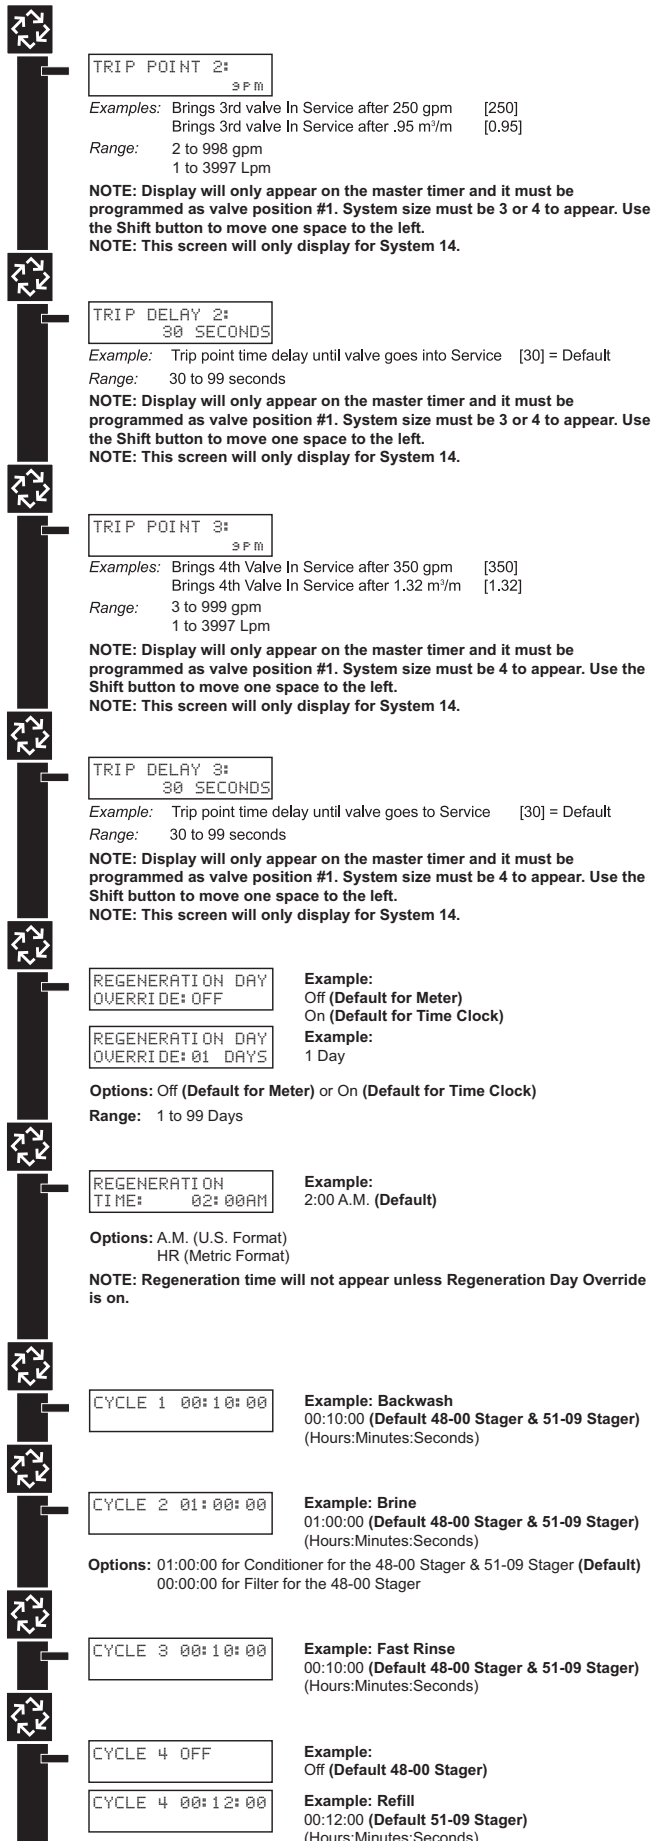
TRIP POINT 2:
gpm

Examples: Brings 3rd valve In Service after 250 gpm [250]
Brings 3rd valve In Service after .95 m³/m [0.95]
Range: 2 to 998 gpm
1 to 3997 Lpm

NOTE: Display will only appear on the master timer and it must be programmed as valve position #1. System size must be 3 or 4 to appear. Use the Shift button to move one space to the left.
NOTE: This screen will only display for System 14.

TRIP DELAY 2:
30 SECONDS

Example: Trip point time delay until valve goes into Service [30] = Default
Range: 30 to 99 seconds

NOTE: Display will only appear on the master timer and it must be programmed as valve position #1. System size must be 3 or 4 to appear. Use the Shift button to move one space to the left.
NOTE: This screen will only display for System 14.

TRIP POINT 3:
gpm

Examples: Brings 4th Valve In Service after 350 gpm [350]
Brings 4th Valve In Service after 1.32 m³/m [1.32]
Range: 3 to 999 gpm
1 to 3997 Lpm

NOTE: Display will only appear on the master timer and it must be programmed as valve position #1. System size must be 4 to appear. Use the Shift button to move one space to the left.
NOTE: This screen will only display for System 14.

TRIP DELAY 3:
30 SECONDS

Example: Trip point time delay until valve goes to Service [30] = Default
Range: 30 to 99 seconds

NOTE: Display will only appear on the master timer and it must be programmed as valve position #1. System size must be 4 to appear. Use the Shift button to move one space to the left.
NOTE: This screen will only display for System 14.

REGENERATION DAY
OVERRIDE: OFF

Example:
Off (Default for Meter)
On (Default for Time Clock)

REGENERATION DAY
OVERRIDE: 01 DAYS

Example:
1 Day

Options: Off (Default for Meter) or On (Default for Time Clock)
Range: 1 to 99 Days

REGENERATION
TIME: 02:00AM

Example:
2:00 A.M. (Default)

Options: A.M. (U.S. Format)
HR (Metric Format)

NOTE: Regeneration time will not appear unless Regeneration Day Override is on.

CYCLE 1 00:10:00

Example: Backwash
00:10:00 (Default 48-00 Stager & 51-09 Stager)
(Hours:Minutes:Seconds)

CYCLE 2 01:00:00

Example: Brine
01:00:00 (Default 48-00 Stager & 51-09 Stager)
(Hours:Minutes:Seconds)

Options: 01:00:00 for Conditioner for the 48-00 Stager & 51-09 Stager (Default)
00:00:00 for Filter for the 48-00 Stager

CYCLE 3 00:10:00

Example: Fast Rinse
00:10:00 (Default 48-00 Stager & 51-09 Stager)
(Hours:Minutes:Seconds)

CYCLE 4 OFF

Example:
Off (Default 48-00 Stager)

CYCLE 4 00:12:00

Example: Refill
00:12:00 (Default 51-09 Stager)
(Hours:Minutes:Seconds)